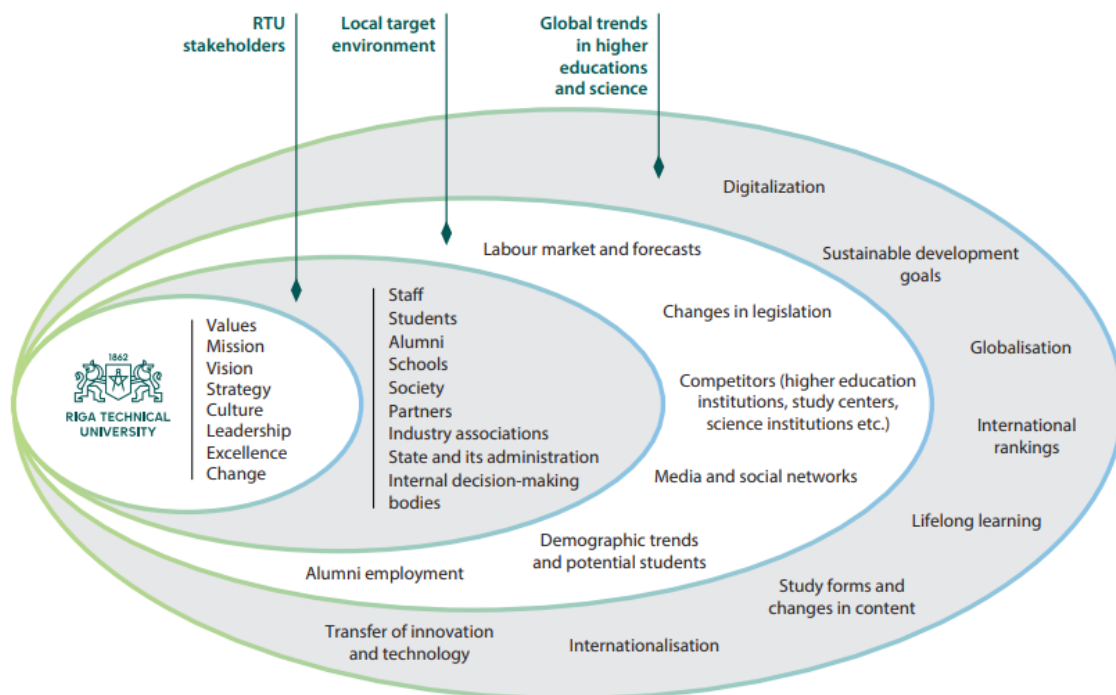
RTU stakeholders

Local target environment

Global trends in higher educations and science

Digitalization

Labour market and forecasts

Sustainable development goals

Changes in legislation

Globalisation

1862
RIGA TECHNICAL UNIVERSITY

Values
Mission
Vision
Strategy
Culture
Leadership
Excellence
Change

Staff
Students
Alumni
Schools
Society
Partners
Industry associations
State and its administration
Internal decision-making bodies

Competitors (higher education institutions, study centers, science institutions etc.)

International rankings

Media and social networks

Lifelong learning

Demographic trends and potential students

Alumni employment

Study forms and changes in content

Transfer of innovation and technology

Internationalisation